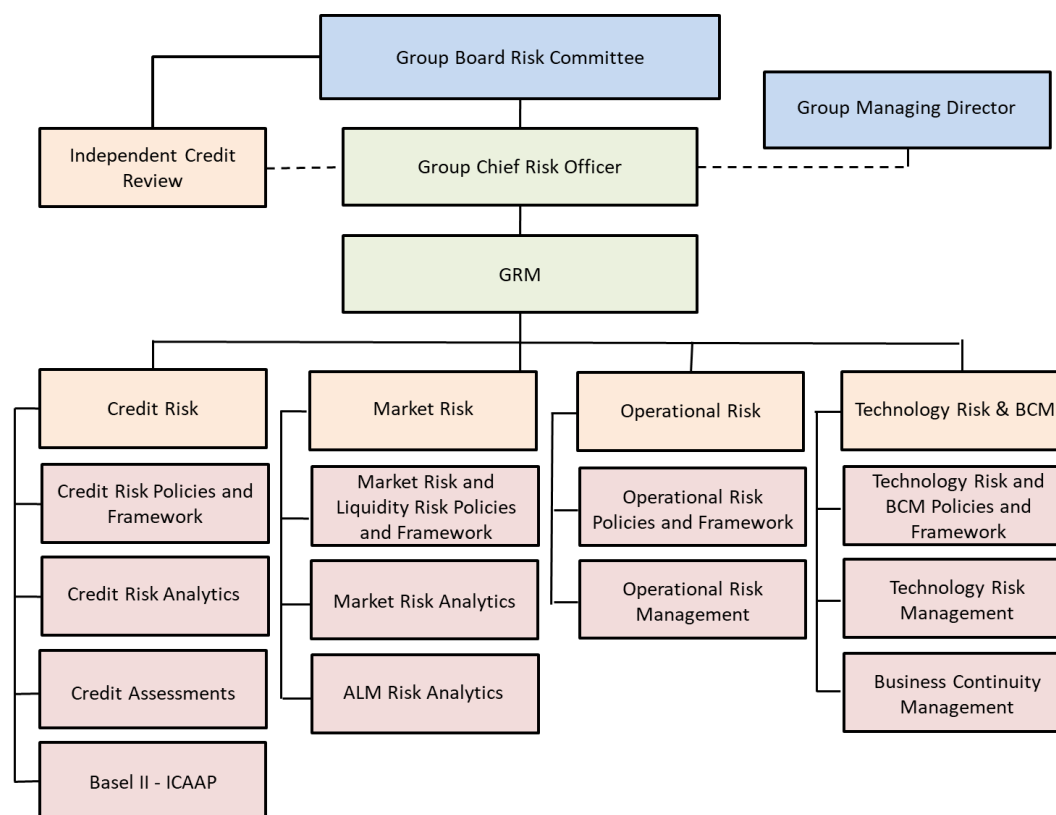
Group Board Risk Committee

Group Managing Director

Independent Credit Review

Group Chief Risk Officer

GRM

Credit Risk

Credit Risk Policies and Framework

Credit Risk Analytics

Credit Assessments

Basel II - ICAAP

Market Risk

Market Risk and Liquidity Risk Policies and Framework

Market Risk Analytics

ALM Risk Analytics

Operational Risk

Operational Risk Policies and Framework

Operational Risk Management

Technology Risk & BCM

Technology Risk and BCM Policies and Framework

Technology Risk Management

Business Continuity Management